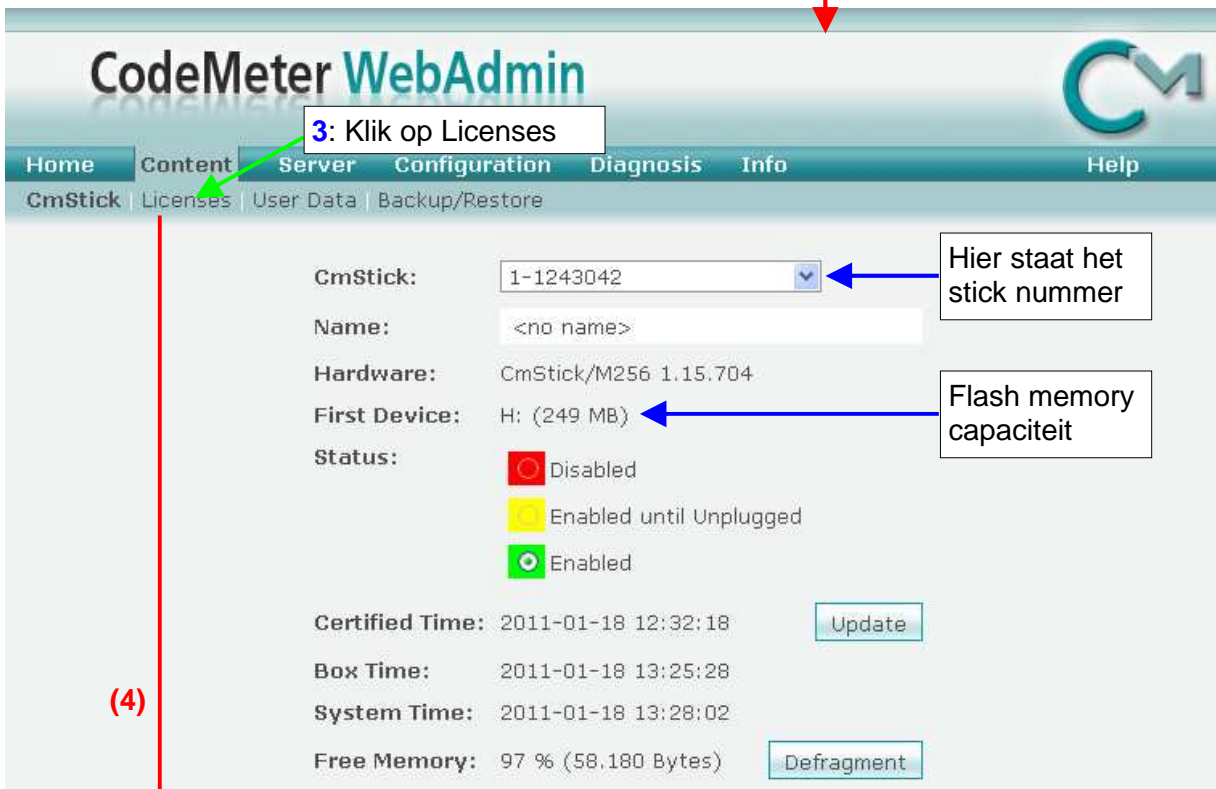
CodeMeter WebAdmin

3: Klik op Licenses

Home Content Server Configuration Diagnosis Info Help

CmStick | Licenses | User Data | Backup/Restore

CmStick: 1-1243042

Hier staat het stick nummer

Name: <no name>

Hardware: CmStick/M256 1.15.704

First Device: H: (249 MB)

Flash memory capaciteit

Status:

Disabled

Enabled until Unplugged

Enabled

Certified Time: 2011-01-18 12:32:18 Update

Box Time: 2011-01-18 13:25:28

(4)

System Time: 2011-01-18 13:28:02

Free Memory: 97 % (58.180 Bytes) Defragment